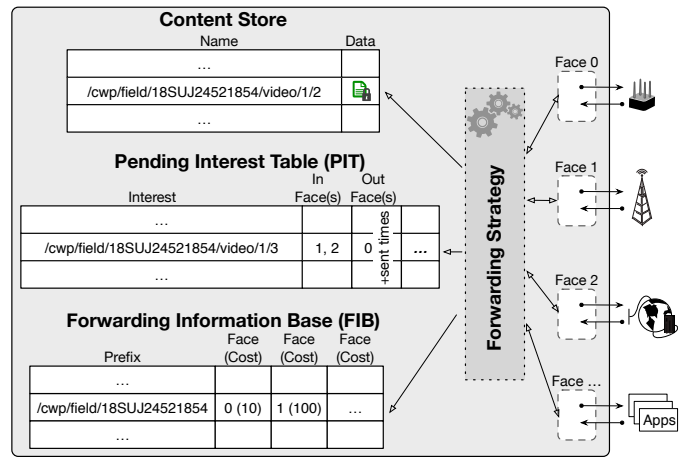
Content Store

| Name | Data |
|---|---|
| … | |
| /cwp/field/18SUJ24521854/video/1/2 | |
| … | |

Pending Interest Table (PIT)

| Interest | In Face(s) | Out Face(s) | | |
|---|---|---|---|---|
| … | | | | |
| /cwp/field/18SUJ24521854/video/1/3 | 1, 2 | 0 | +sent times | … |
| … | | | | |

Forwarding Information Base (FIB)

| Prefix | Face (Cost) | Face (Cost) | Face (Cost) |
|---|---|---|---|
| … | | | |
| /cwp/field/18SUJ24521854 | 0 (10) | 1 (100) | … |
| … | | | |

Forwarding Strategy

Face 0

Face 1

Face 2

Face …

Apps